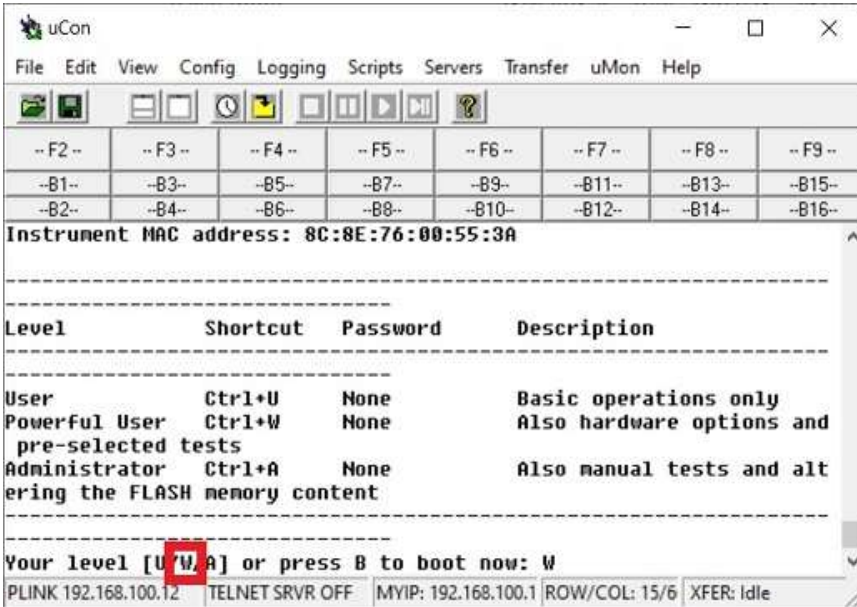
uCon

File Edit View Config Logging Scripts Servers Transfer uMon Help

| -- F2 -- | -- F3 -- | -- F4 -- | -- F5 -- | -- F6 -- | -- F7 -- | -- F8 -- | -- F9 -- |
|---|---|---|---|---|---|---|---|
| --B1-- | --B3-- | --B5-- | --B7-- | --B9-- | --B11-- | --B13-- | --B15-- |
| --B2-- | --B4-- | --B6-- | --B8-- | --B10-- | --B12-- | --B14-- | --B16-- |

Instrument MAC address: 8C:8E:76:00:55:3A

------------------------------------------------------------------------------------
Level Shortcut Password Description
------------------------------------------------------------------------------------
User Ctrl+U None Basic operations only
Powerful User Ctrl+W None Also hardware options and pre-selected tests
Administrator Ctrl+A None Also manual tests and altering the FLASH memory content
------------------------------------------------------------------------------------
Your level [U/W/A] or press B to boot now: W

PLINK 192.168.100.12 TELNET SRVR OFF MYIP: 192.168.100.1 ROW/COL: 15/6 XFER: Idle